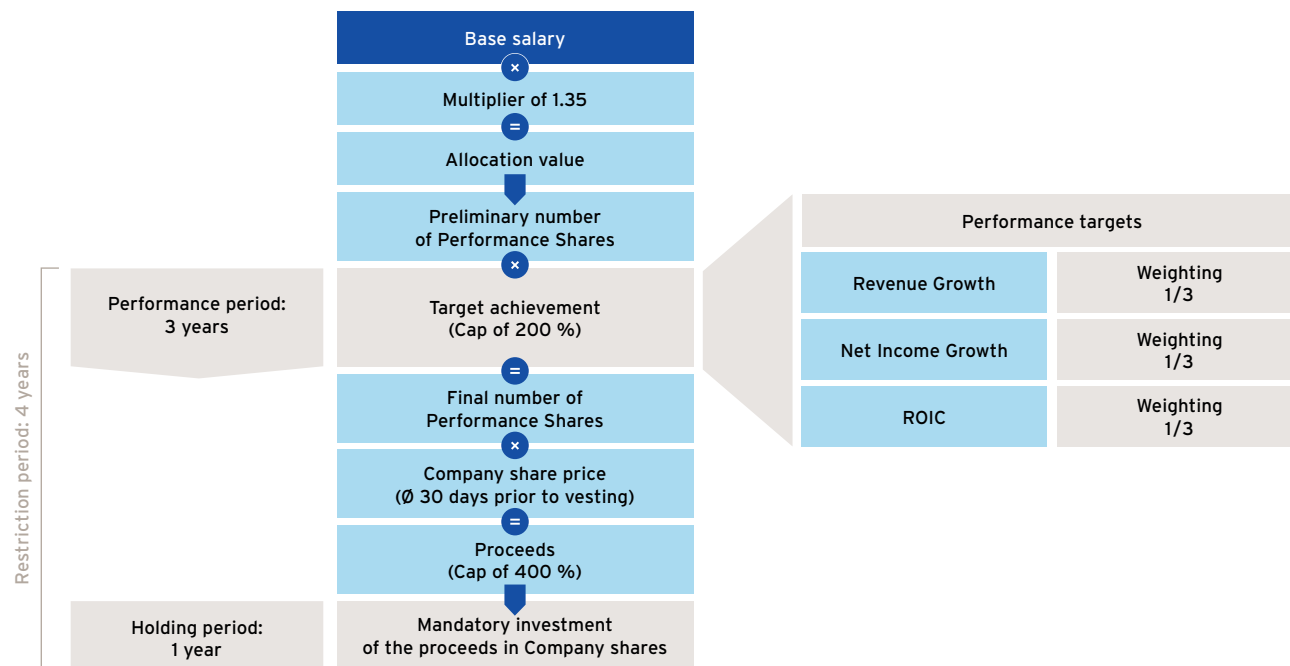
Base salary

×

Multiplier of 1.35

=

Allocation value

Preliminary number of Performance Shares

×

Target achievement (Cap of 200 %)

=

Final number of Performance Shares

×

Company share price (Ø 30 days prior to vesting)

=

Proceeds (Cap of 400 %)

Mandatory investment of the proceeds in Company shares

Restriction period: 4 years

Performance period: 3 years

Holding period: 1 year

Performance targets

| Revenue Growth | Weighting 1/3 |
|---|---|
| Net Income Growth | Weighting 1/3 |
| ROIC | Weighting 1/3 |